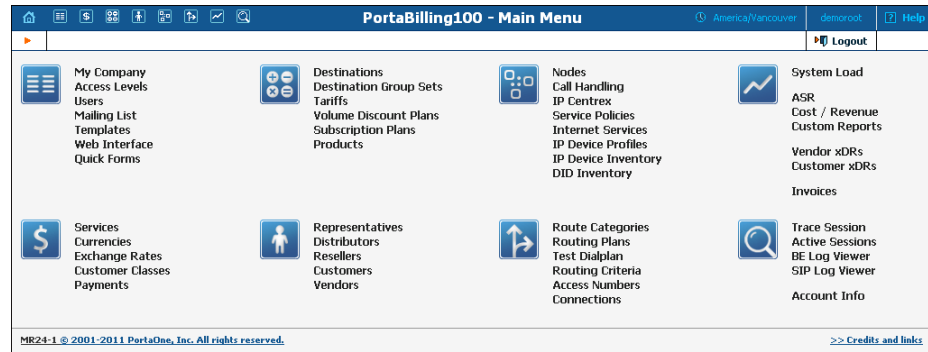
PortaBilling100 - Main Menu

America/Vancouver

demoroot

? Help

Logout

My Company
Access Levels
Users
Mailing List
Templates
Web Interface
Quick Forms

Destinations
Destination Group Sets
Tariffs
Volume Discount Plans
Subscription Plans
Products

Nodes
Call Handling
IP Centrex
Service Policies
Internet Services
IP Device Profiles
IP Device Inventory
DID Inventory

System Load

ASR
Cost / Revenue
Custom Reports

Vendor xDRs
Customer xDRs

Invoices

Services
Currencies
Exchange Rates
Customer Classes
Payments

Representatives
Distributors
Resellers
Customers
Vendors

Route Categories
Routing Plans
Test Dialplan
Routing Criteria
Access Numbers
Connections

Trace Session
Active Sessions
BE Log Viewer
SIP Log Viewer

Account Info

MR24-1 © 2001-2011 PortaOne, Inc. All rights reserved.

>> Credits and links